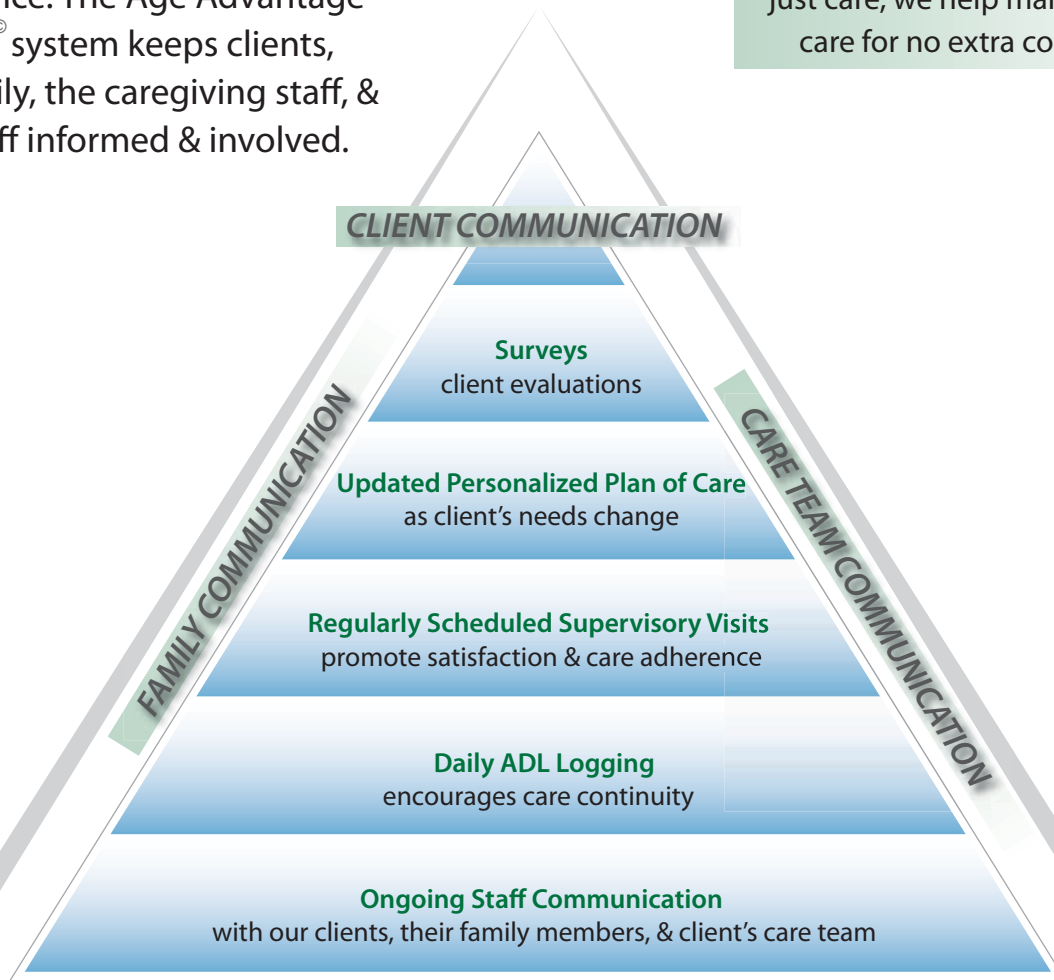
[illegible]ice. The Age Advantage
© system keeps clients,
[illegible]ily, the caregiving staff, &
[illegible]ff informed & involved.

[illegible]ust care, we help ma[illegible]
care for no extra co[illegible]

CLIENT COMMUNICATION

FAMILY COMMUNICATION

CARE TEAM COMMUNICATION

Surveys
client evaluations

Updated Personalized Plan of Care
as client's needs change

Regularly Scheduled Supervisory Visits
promote satisfaction & care adherence

Daily ADL Logging
encourages care continuity

Ongoing Staff Communication
with our clients, their family members, & client's care team